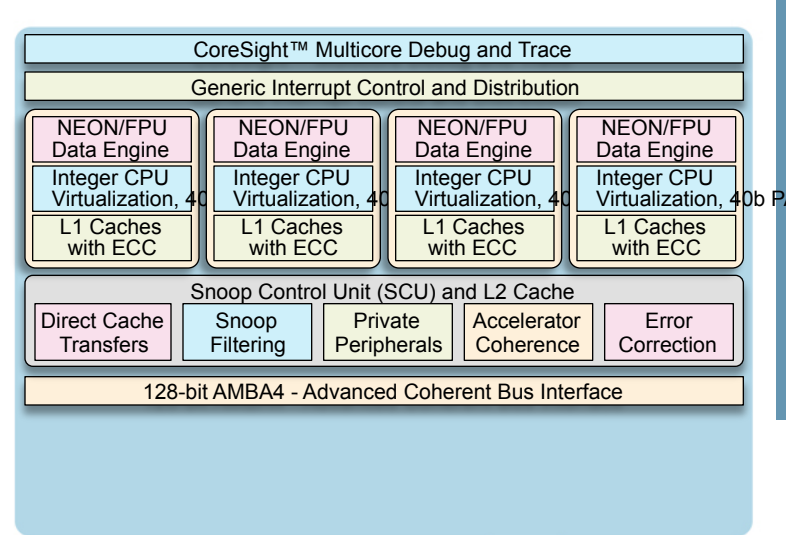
CoreSight™ Multicore Debug and Trace

Generic Interrupt Control and Distribution

NEON/FPU Data Engine

Integer CPU Virtualization, 40

L1 Caches with ECC

NEON/FPU Data Engine

Integer CPU Virtualization, 40

L1 Caches with ECC

NEON/FPU Data Engine

Integer CPU Virtualization, 40

L1 Caches with ECC

NEON/FPU Data Engine

Integer CPU Virtualization, 40b PA

L1 Caches with ECC

Snoop Control Unit (SCU) and L2 Cache

Direct Cache Transfers

Snoop Filtering

Private Peripherals

Accelerator Coherence

Error Correction

128-bit AMBA4 - Advanced Coherent Bus Interface